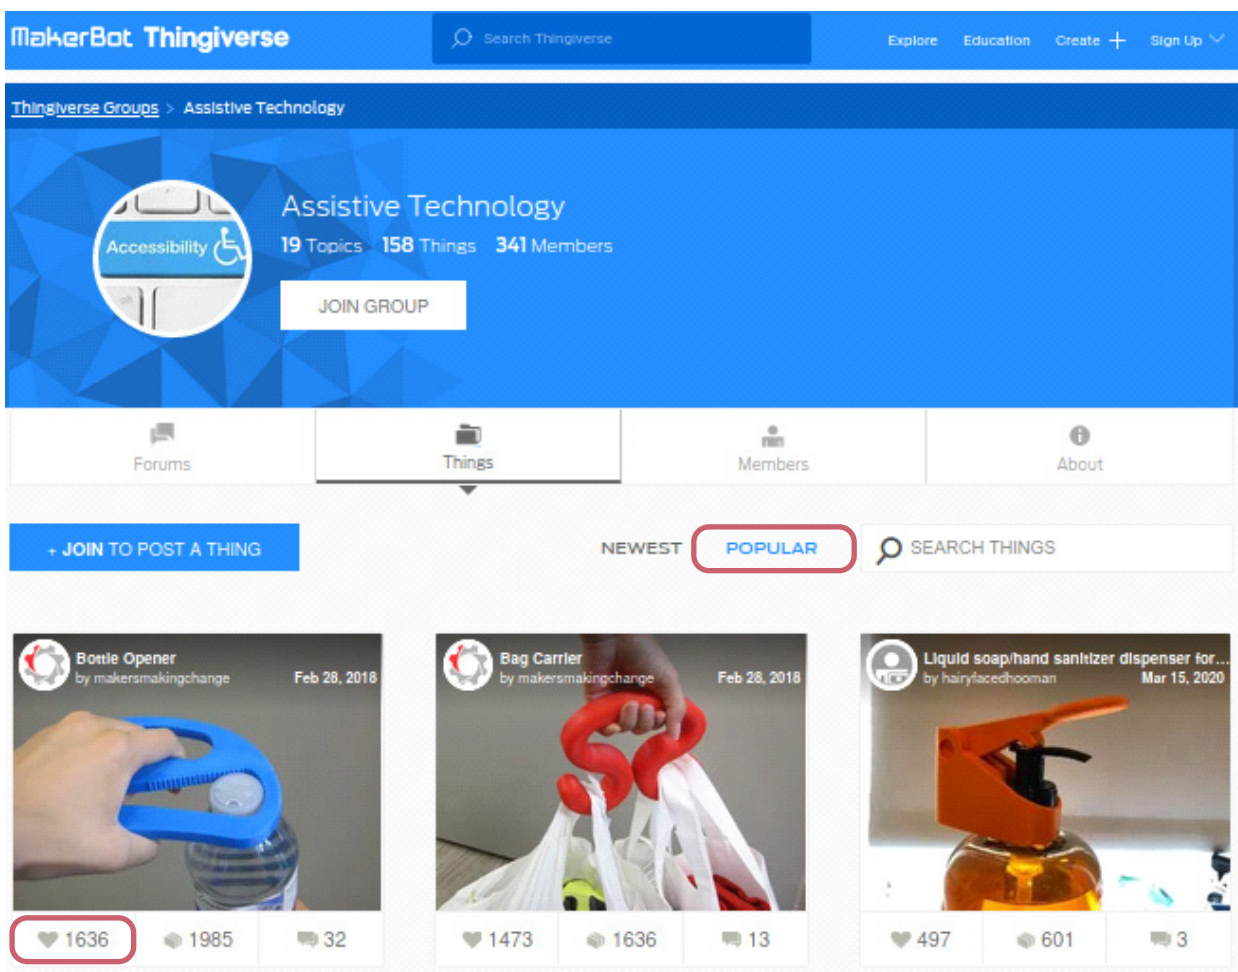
MakerBot Thingiverse

Search Thingiverse

Explore Education Create + Sign Up

Thingiverse Groups > Assistive Technology

Accessibility

Assistive Technology

19 Topics 158 Things 341 Members

JOIN GROUP

Forums

Things

Members

About

+ JOIN TO POST A THING

NEWEST POPULAR

SEARCH THINGS

Bottle Opener
by makersmakingchange
Feb 28, 2018

1636 1985 32

Bag Carrier
by makersmakingchange
Feb 28, 2018

1473 1636 13

Liquid soap/hand sanitizer dispenser for...
by hairyfacedhooman
Mar 15, 2020

497 601 3